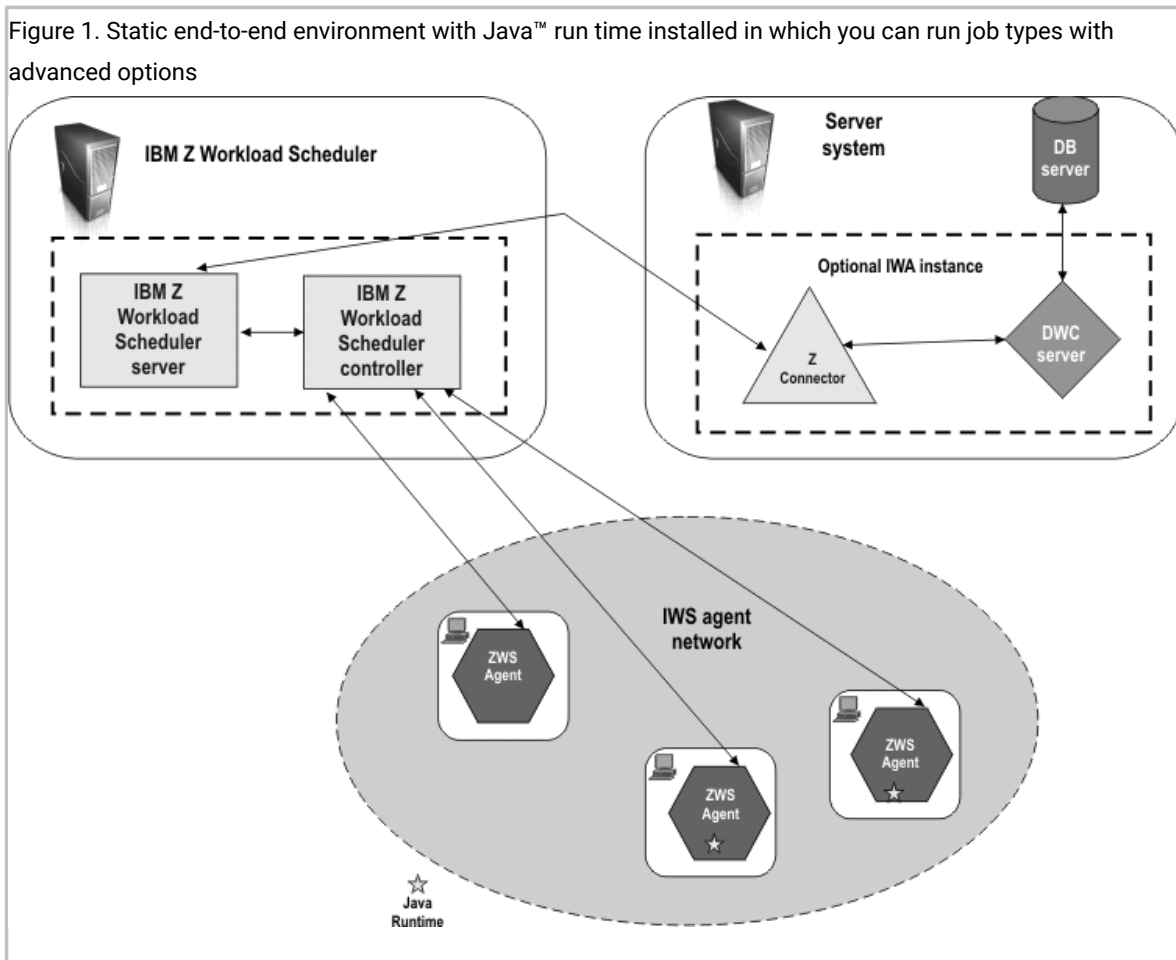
Figure 1. Static end-to-end environment with Java™ run time installed in which you can run job types with advanced options

IBM Z Workload Scheduler

IBM Z Workload Scheduler server

IBM Z Workload Scheduler controller

Server system

DB server

Optional IWA instance

Z Connector

DWC server

IWS agent network

ZWS Agent

ZWS Agent

ZWS Agent

☆ Java Runtime